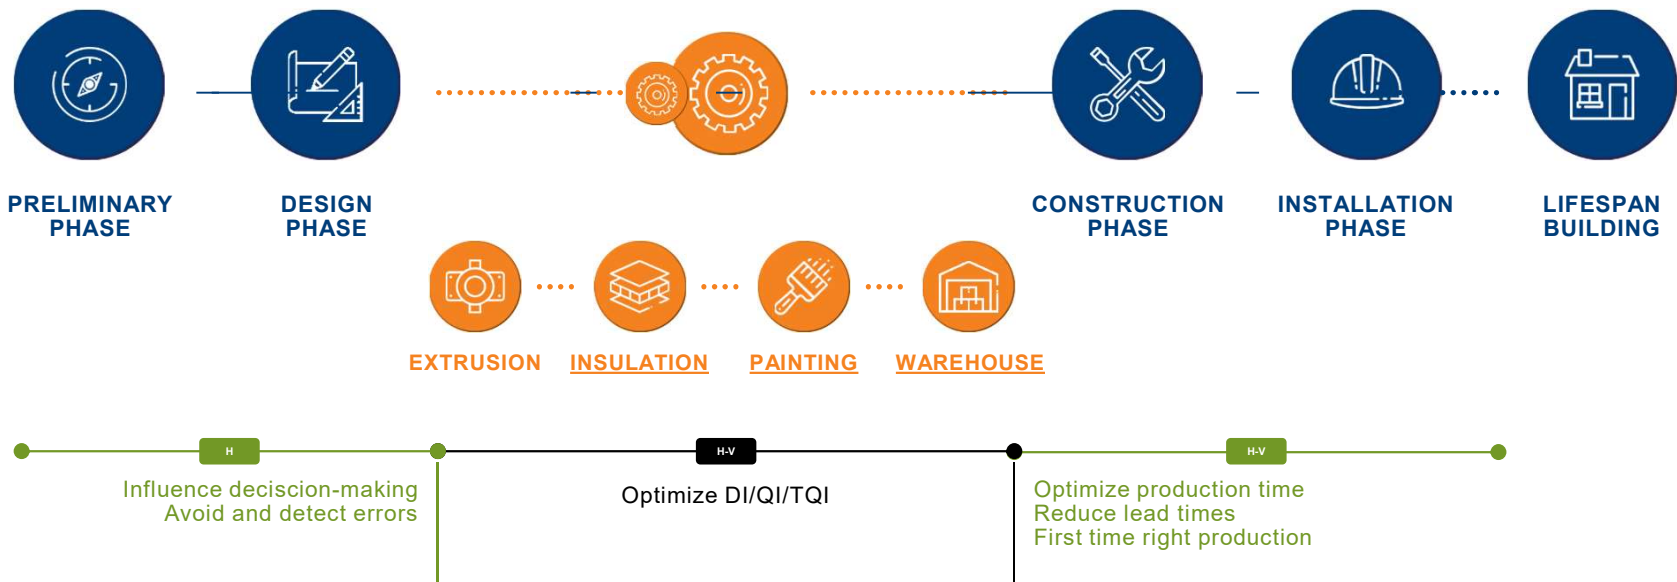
PRELIMINARY PHASE

DESIGN PHASE

CONSTRUCTION PHASE

INSTALLATION PHASE

LIFESPAN BUILDING

EXTRUSION

INSULATION

PAINTING

WAREHOUSE

H

Influence deciscion-making
Avoid and detect errors

H-V

Optimize DI/QI/TQI

H-V

Optimize production time
Reduce lead times
First time right production